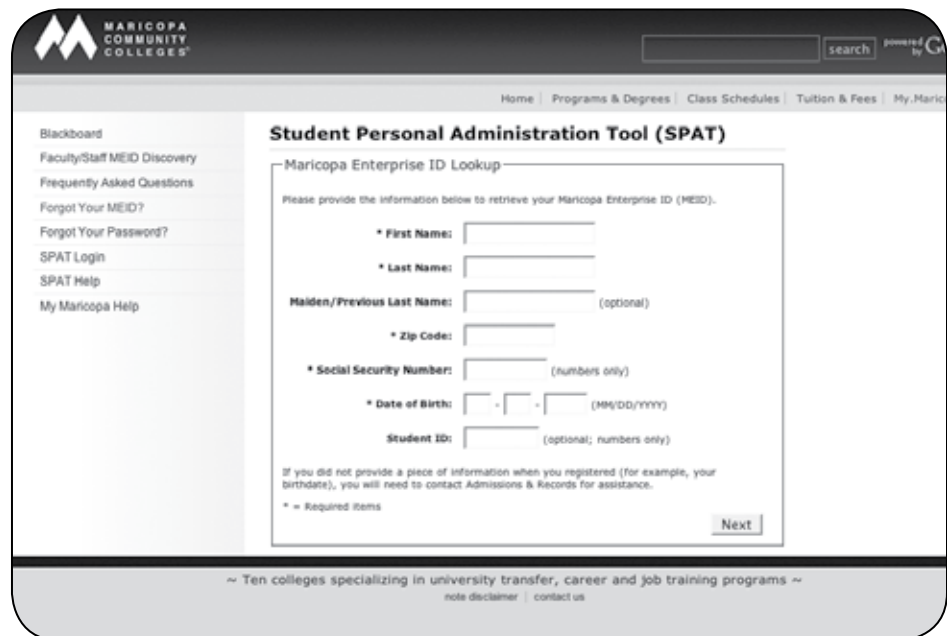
MARICOPA COMMUNITY COLLEGES®

search powered by G

Home | Programs & Degrees | Class Schedules | Tuition & Fees | My.Maric

Blackboard
Faculty/Staff MEID Discovery
Frequently Asked Questions
Forgot Your MEID?
Forgot Your Password?
SPAT Login
SPAT Help
My Maricopa Help

Student Personal Administration Tool (SPAT)

Maricopa Enterprise ID Lookup

Please provide the information below to retrieve your Maricopa Enterprise ID (MEID).

* First Name:

* Last Name:

Maiden/Previous Last Name: (optional)

* Zip Code:

* Social Security Number: (numbers only)

* Date of Birth: - - (MM/DD/YYYY)

Student ID: (optional; numbers only)

If you did not provide a piece of information when you registered (for example, your birthdate), you will need to contact Admissions & Records for assistance.

* = Required items

Next

~ Ten colleges specializing in university transfer, career and job training programs ~

note disclaimer | contact us